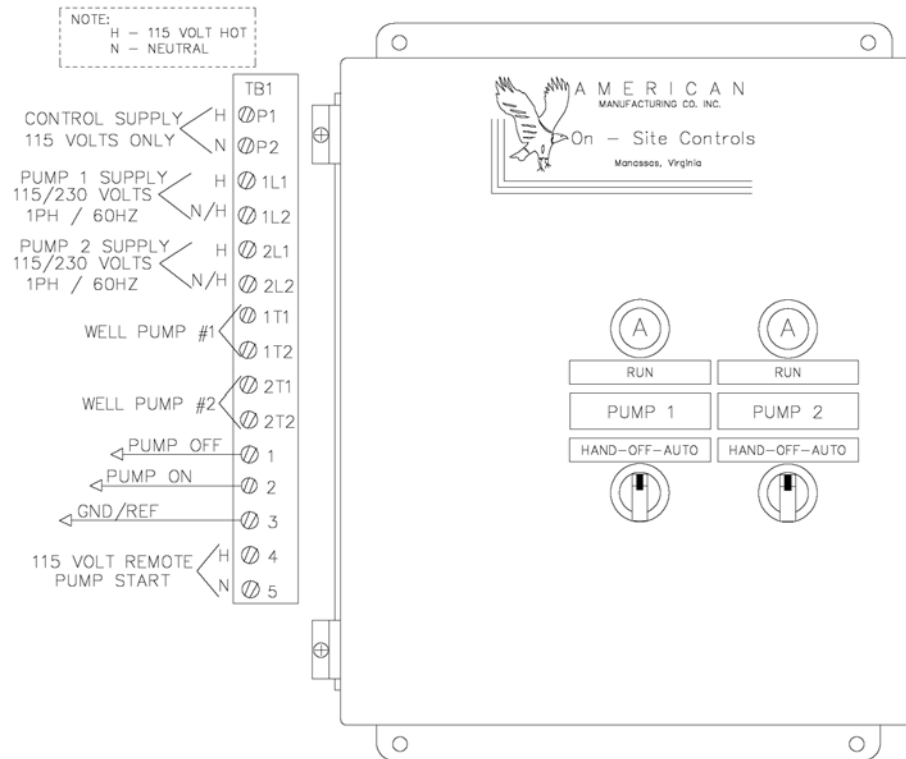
NOTE:
H – 115 VOLT HOT
N – NEUTRAL

TB1

CONTROL SUPPLY 115 VOLTS ONLY H P1
N P2

PUMP 1 SUPPLY 115/230 VOLTS 1PH / 60HZ H 1L1
N/H 1L2

PUMP 2 SUPPLY 115/230 VOLTS 1PH / 60HZ H 2L1
N/H 2L2

WELL PUMP #1 1T1
1T2

WELL PUMP #2 2T1
2T2

PUMP OFF 1

PUMP ON 2

GND/REF 3

115 VOLT REMOTE PUMP START H 4
N 5

AMERICAN
MANUFACTURING CO. INC.
On – Site Controls
Manassas, Virginia

A

RUN

PUMP 1

HAND–OFF–AUTO

A

RUN

PUMP 2

HAND–OFF–AUTO